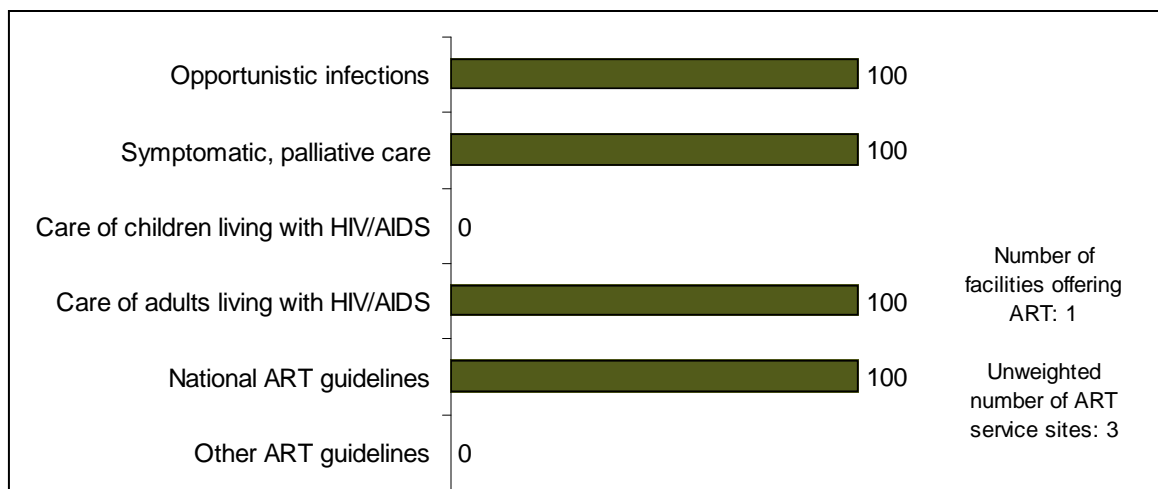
Opportunistic infections 100

Symptomatic, palliative care 100

Care of children living with HIV/AIDS 0

Care of adults living with HIV/AIDS 100

National ART guidelines 100

Other ART guidelines 0

Number of facilities offering ART: 1

Unweighted number of ART service sites: 3